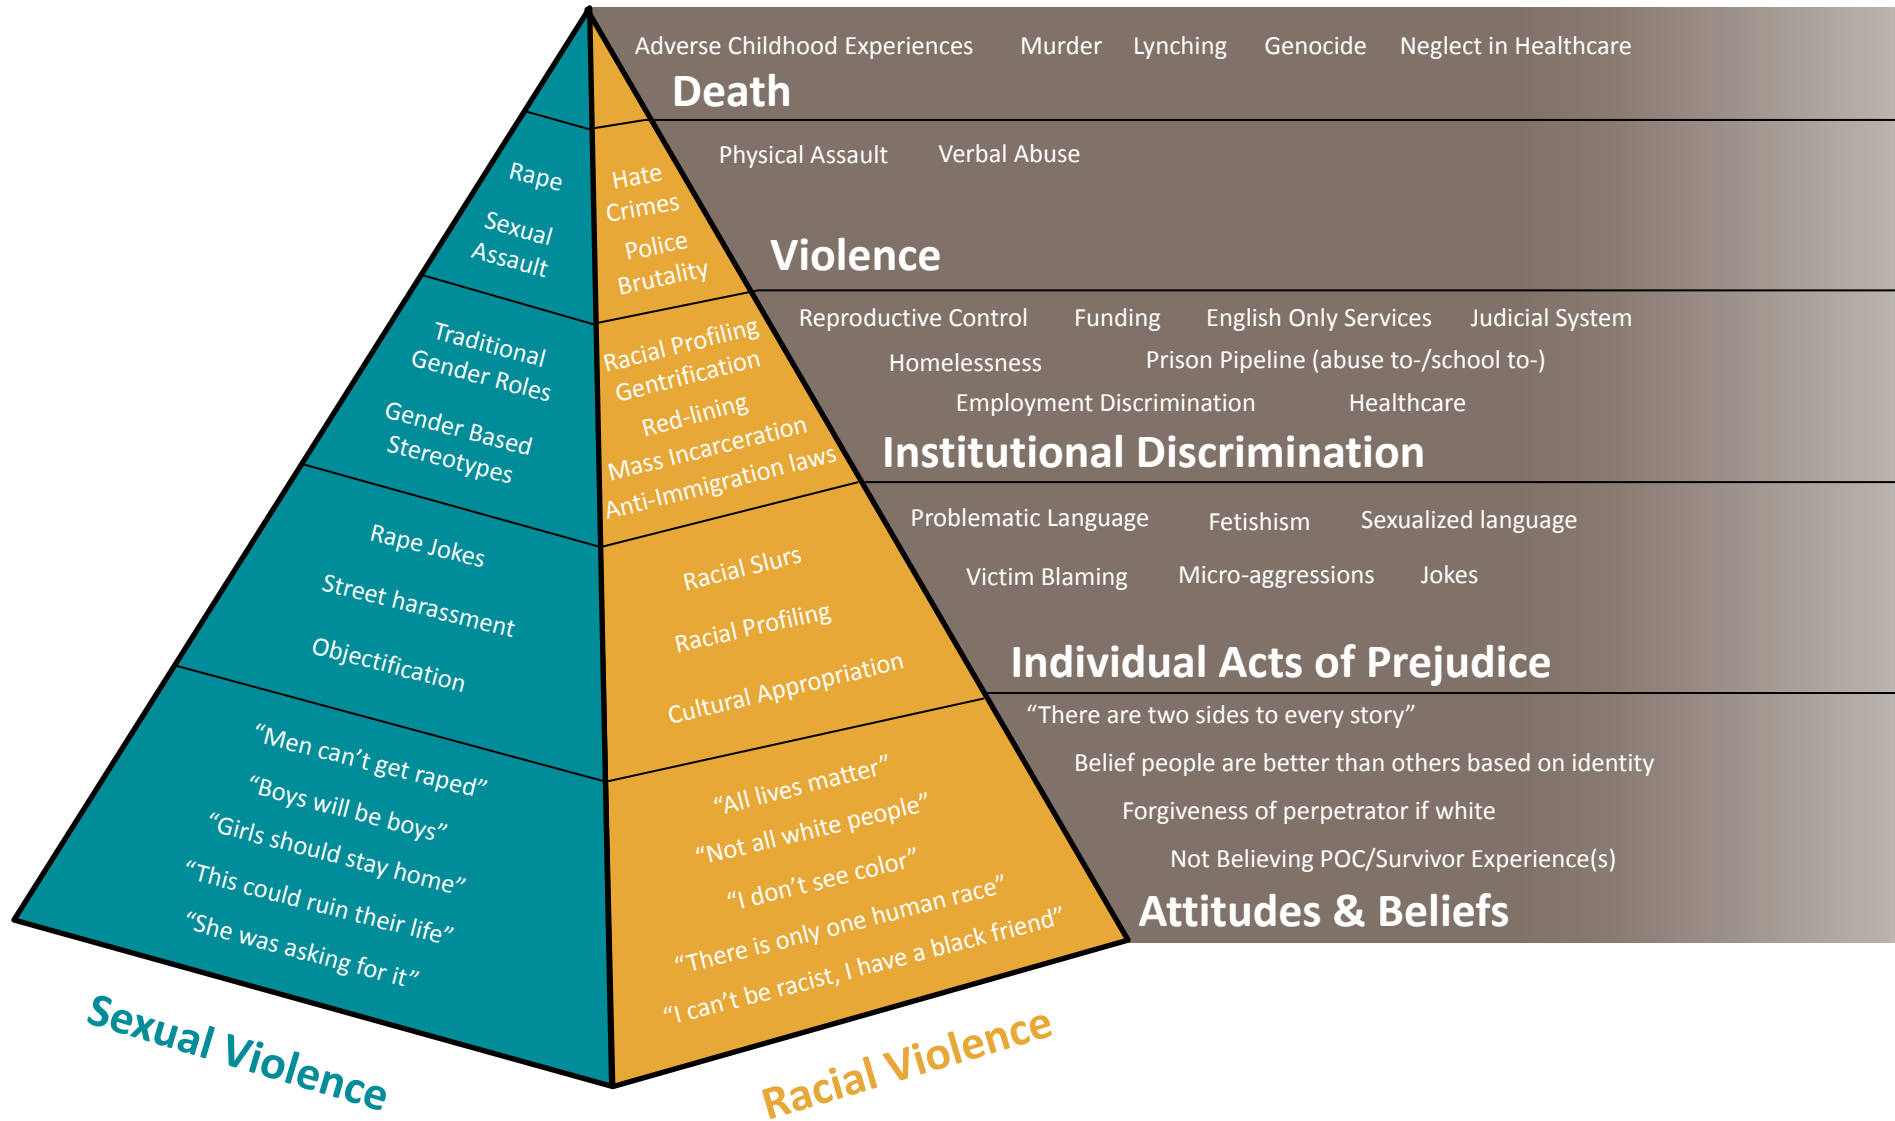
Adverse Childhood Experiences Murder Lynching Genocide Neglect in Healthcare

Death

Physical Assault Verbal Abuse

Violence

Reproductive Control Funding English Only Services Judicial System

Homelessness Prison Pipeline (abuse to-/school to-)

Employment Discrimination Healthcare

Institutional Discrimination

Problematic Language Fetishism Sexualized language

Victim Blaming Micro-aggressions Jokes

Individual Acts of Prejudice

"There are two sides to every story"

Belief people are better than others based on identity

Forgiveness of perpetrator if white

Not Believing POC/Survivor Experience(s)

Attitudes & Beliefs

Rape

Sexual Assault

Traditional Gender Roles

Gender Based Stereotypes

Rape Jokes

Street harassment

Objectification

"Men can't get raped"

"Boys will be boys"

"Girls should stay home"

"This could ruin their life"

"She was asking for it"

Hate Crimes

Police Brutality

Racial Profiling

Gentrification

Red-lining

Mass Incarceration

Anti-Immigration laws

Racial Slurs

Racial Profiling

Cultural Appropriation

"All lives matter"

"Not all white people"

"I don't see color"

"There is only one human race"

"I can't be racist, I have a black friend"

Sexual Violence

Racial Violence